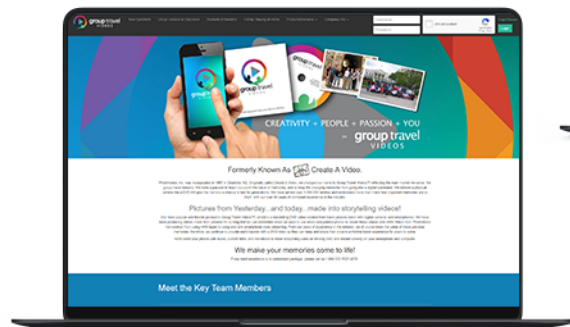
group travel VIDEOS

CREATIVITY + PEOPLE + PASSION + YOU = group travel VIDEOS

Formerly Known As Create A Video.

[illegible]

Pictures from Yesterday...and today...made into storytelling videos!

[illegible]

We make your memories come to life!

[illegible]

Meet the Key Team Members